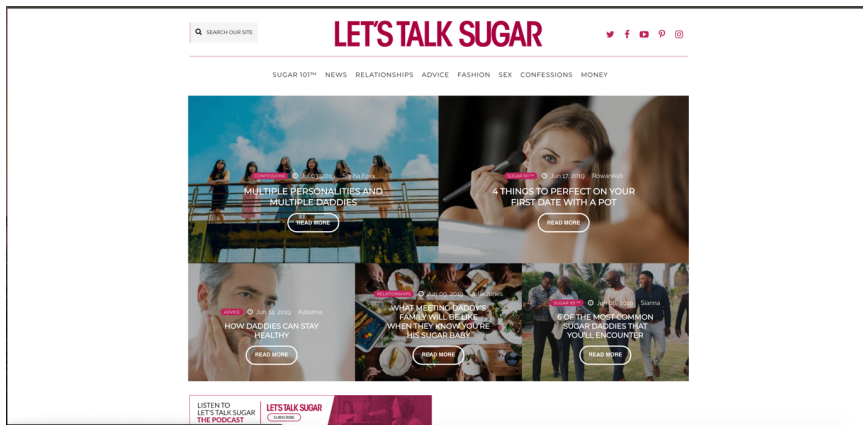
SEARCH OUR SITE

LET'S TALK SUGAR

SUGAR 101™ NEWS RELATIONSHIPS ADVICE FASHION SEX CONFESSIONS MONEY

CONFESSIONS Jul 03, 2019 Stella Foxx
MULTIPLE PERSONALITIES AND MULTIPLE DADDIES
READ MORE

SUGAR 101™ Jun 17, 2019 Rowan Ash
4 THINGS TO PERFECT ON YOUR FIRST DATE WITH A POT
READ MORE

ADVICE Jun 14, 2019 Kalanna
HOW DADDIES CAN STAY HEALTHY
READ MORE

RELATIONSHIPS Jul 09, 2019 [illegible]
WHAT MEETING DADDY'S FAMILY WILL BE LIKE WHEN THEY KNOW YOU'RE HIS SUGAR BABY
READ MORE

SUGAR 101™ Jun 28, 2019 Sianna
6 OF THE MOST COMMON SUGAR DADDIES THAT YOU'LL ENCOUNTER
READ MORE

LISTEN TO LET'S TALK SUGAR THE PODCAST
LET'S TALK SUGAR
SUBSCRIBE